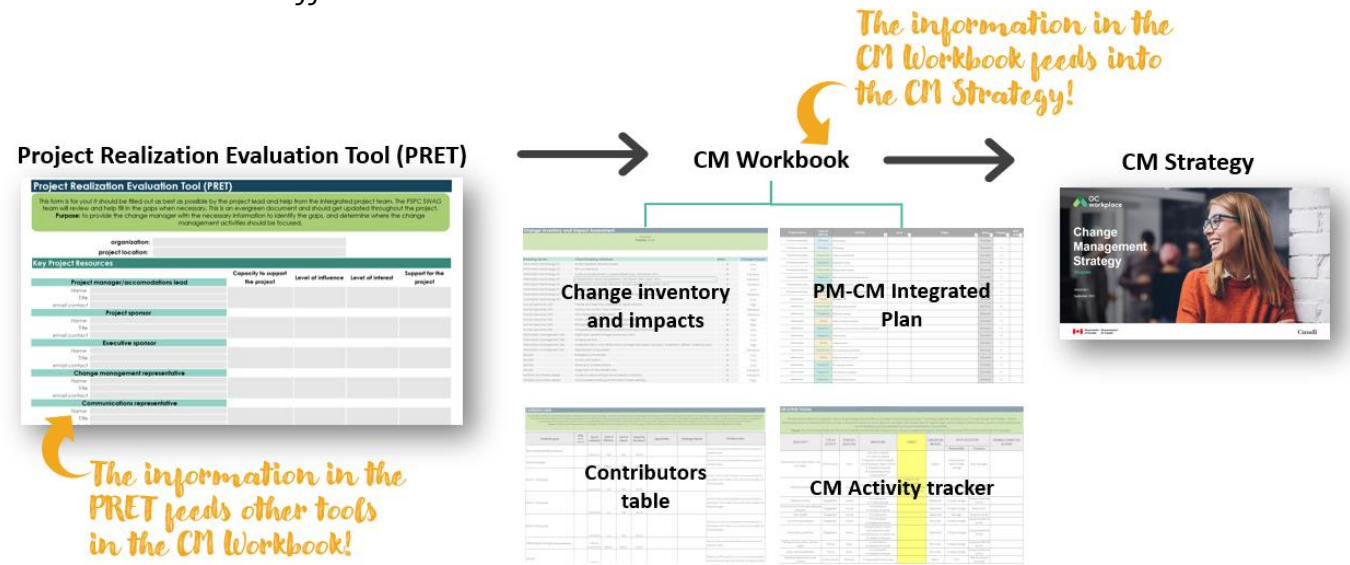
The information in the CM Workbook feeds into the CM Strategy!

Project Realization Evaluation Tool (PRET)

Project Realization Evaluation Tool (PRET)

This form is for you! It should be filled out as best as possible by the project lead and help from the integrated project team. The PSPC SWAG team will review and help fill in the gaps when necessary. This is an evergreen document and should get updated throughout the project.
Purpose: to provide the change manager with the necessary information to identify the gaps, and determine where the change management activities should be focused.

organization:
project location:

Key Project Resources

| | Capacity to support the project | Level of influence | Level of interest | Support for the project |
|---|---|---|---|---|
| Project manager/accomodations lead | | | | |
| Name | | | | |
| Title | | | | |
| email contact | | | | |
| Project sponsor | | | | |
| Name | | | | |
| Title | | | | |
| email contact | | | | |
| Executive sponsor | | | | |
| Name | | | | |
| Title | | | | |
| email contact | | | | |
| Change management representative | | | | |
| Name | | | | |
| Title | | | | |
| email contact | | | | |
| Communications representative | | | | |
| Name | | | | |
| Title | | | | |

The information in the PRET feeds other tools in the CM Workbook!

CM Workbook

Change inventory and impacts

PM-CM Integrated Plan

Contributors table

CM Activity tracker

CM Strategy

GC workplace

Change Management Strategy

Canada